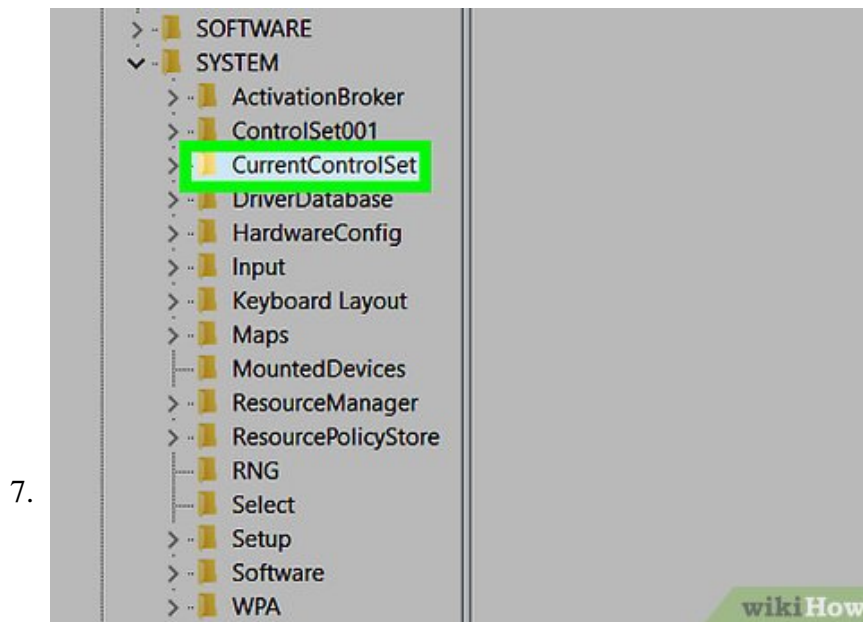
7.

SOFTWARE
SYSTEM
ActivationBroker
ControlSet001
CurrentControlSet
DriverDatabase
HardwareConfig
Input
Keyboard Layout
Maps
MountedDevices
ResourceManager
ResourcePolicyStore
RNG
Select
Setup
Software
WPA

wikiHow